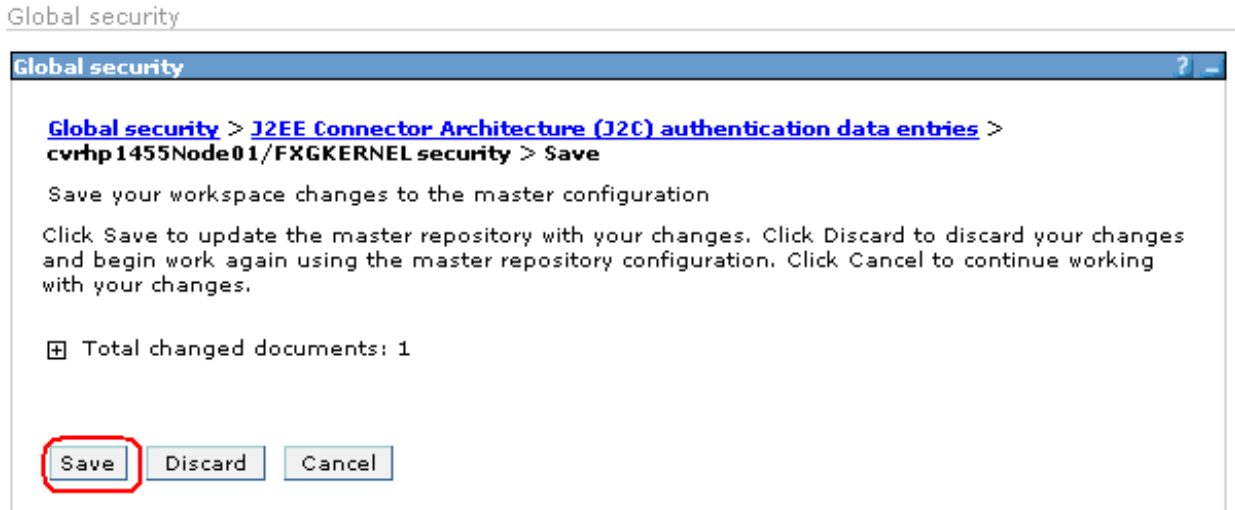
Global security

Global security

? _

Global security > J2EE Connector Architecture (J2C) authentication data entries > cvrhp1455Node01/FXGKERNEL security > Save

Save your workspace changes to the master configuration

Click Save to update the master repository with your changes. Click Discard to discard your changes and begin work again using the master repository configuration. Click Cancel to continue working with your changes.

⊞ Total changed documents: 1

Save Discard Cancel